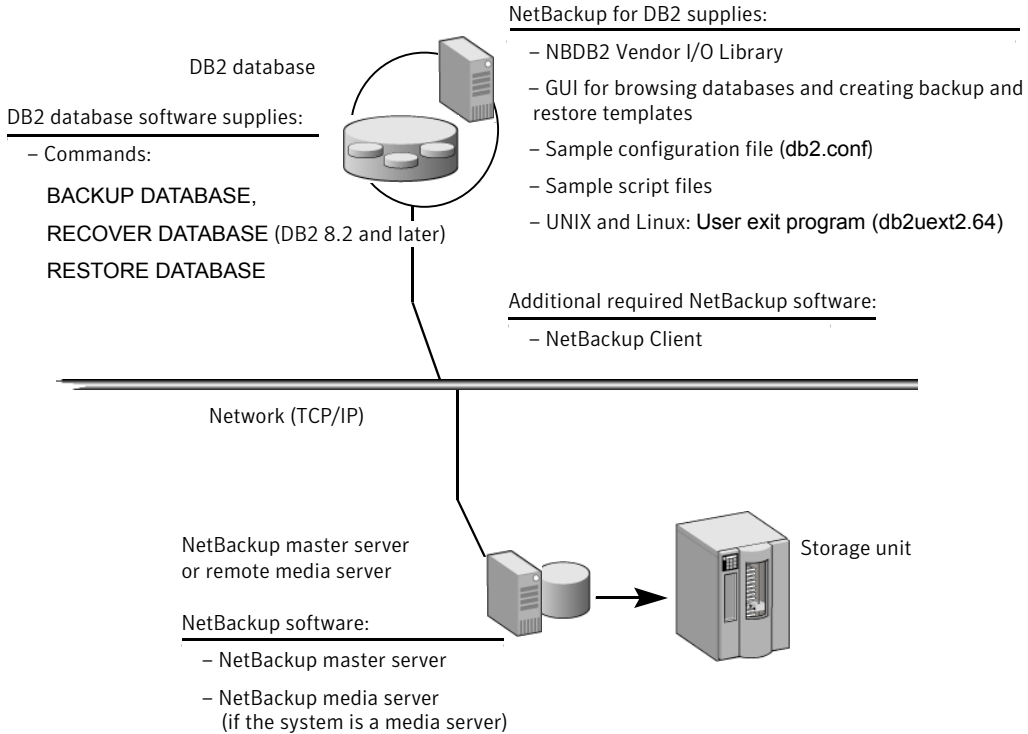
NetBackup for DB2 supplies:

– NBDB2 Vendor I/O Library

– GUI for browsing databases and creating backup and restore templates

– Sample configuration file (db2.conf)

– Sample script files

– UNIX and Linux: User exit program (db2uext2.64)

DB2 database

DB2 database software supplies:

– Commands:

BACKUP DATABASE,

RECOVER DATABASE (DB2 8.2 and later)

RESTORE DATABASE

Additional required NetBackup software:

– NetBackup Client

Network (TCP/IP)

NetBackup master server or remote media server

Storage unit

NetBackup software:

– NetBackup master server

– NetBackup media server (if the system is a media server)